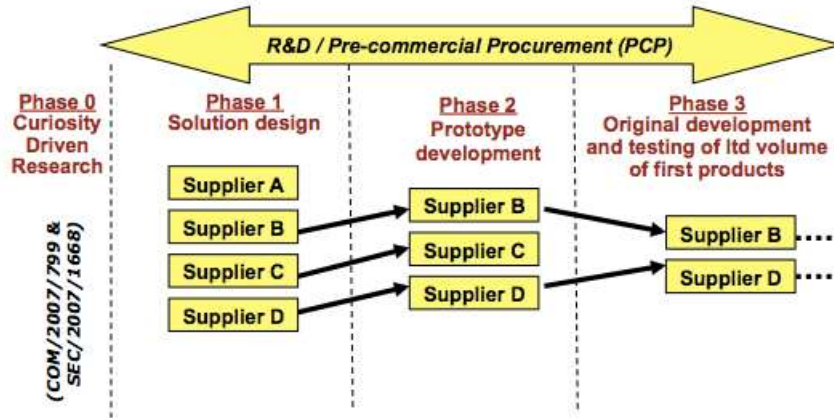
R&D / Pre-commercial Procurement (PCP)

Phase 0
Curiosity Driven Research

Phase 1
Solution design

Phase 2
Prototype development

Phase 3
Original development and testing of ltd volume of first products

Supplier A
Supplier B
Supplier C
Supplier D

Supplier B
Supplier C
Supplier D

Supplier B
Supplier D

(COM/2007/799 & SEC/2007/1668)